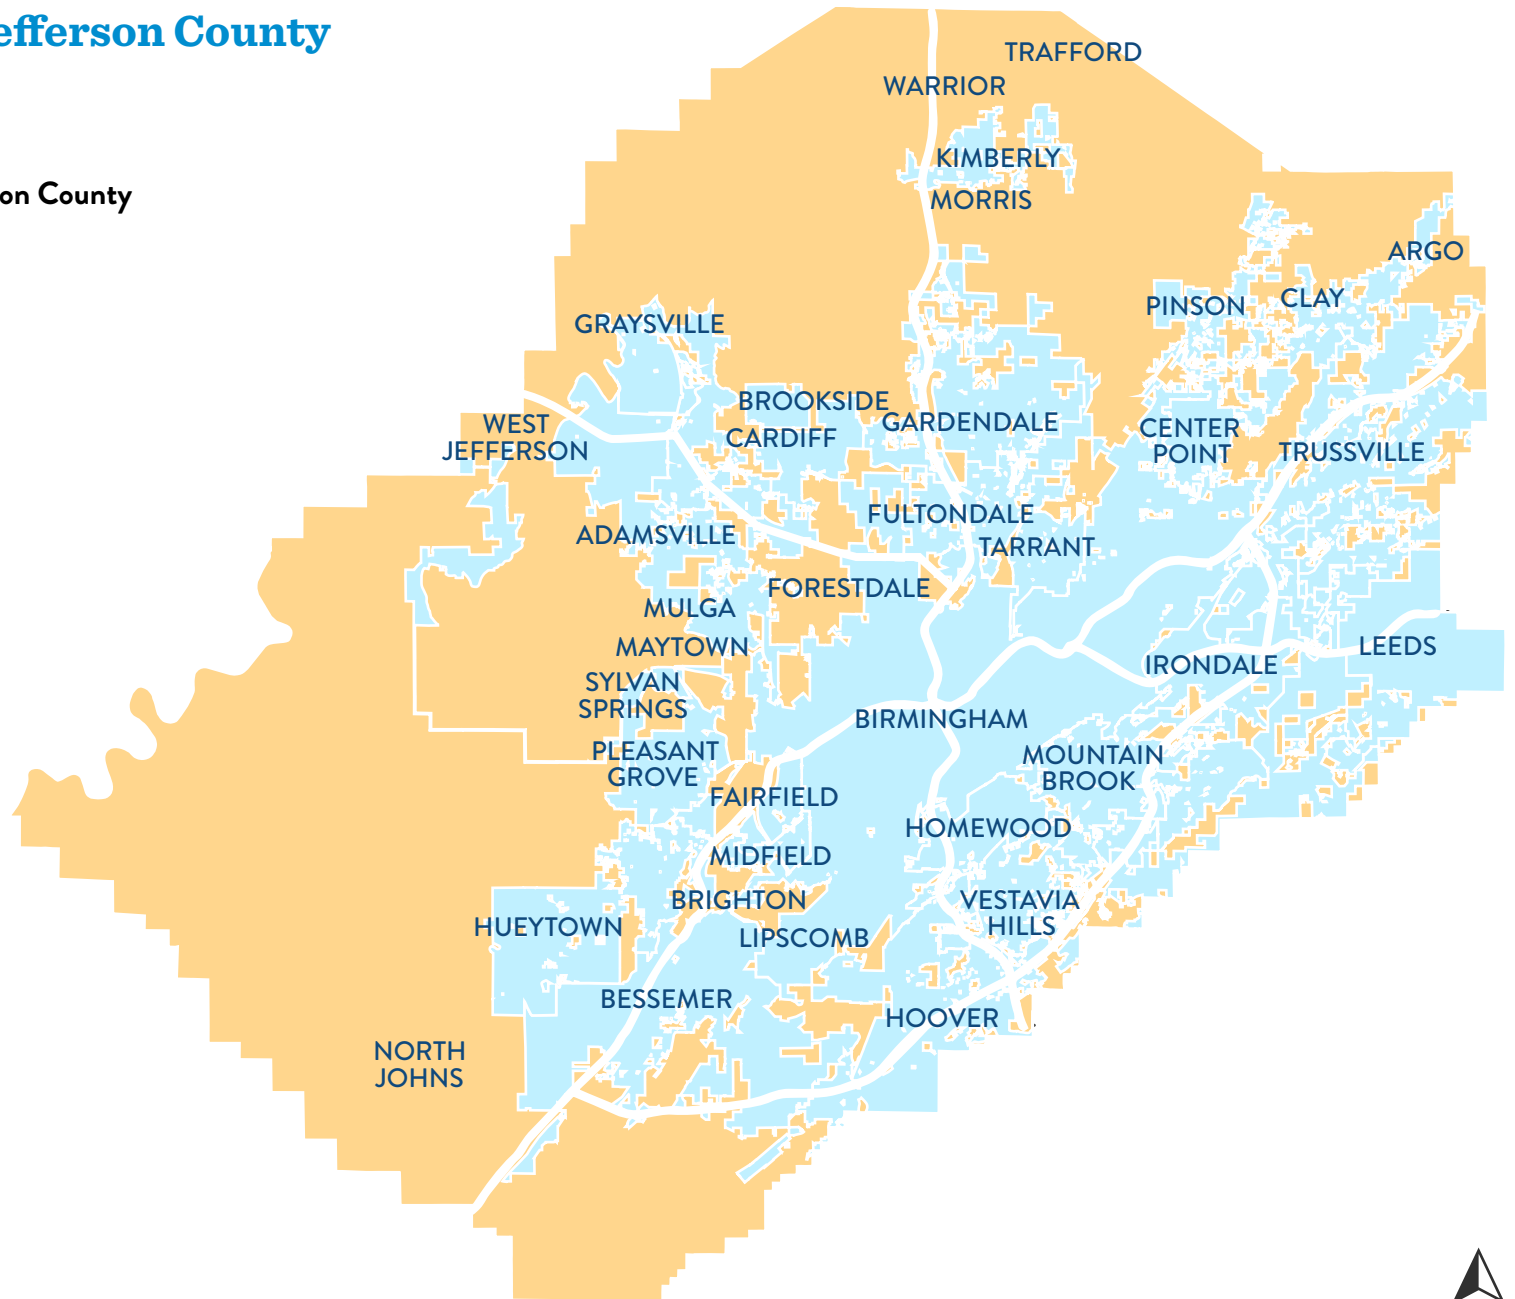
efferson County

on County

TRAFFORD
WARRIOR
KIMBERLY
MORRIS
ARGO
PINSON
CLAY
GRAYSVILLE
BROOKSIDE
GARDENDALE
WEST JEFFERSON
CARDIFF
CENTER POINT
TRUSSVILLE
FULTONDALE
ADAMSVILLE
TARRANT
FORESTDALE
MULGA
MAYTOWN
LEEDS
IRONDALE
SYLVAN SPRINGS
BIRMINGHAM
PLEASANT GROVE
MOUNTAIN BROOK
FAIRFIELD
HOMEWOOD
MIDFIELD
BRIGHTON
VESTAVIA HILLS
HUEYTOWN
LIPSCOMB
BESSEMER
HOOVER
NORTH JOHNS